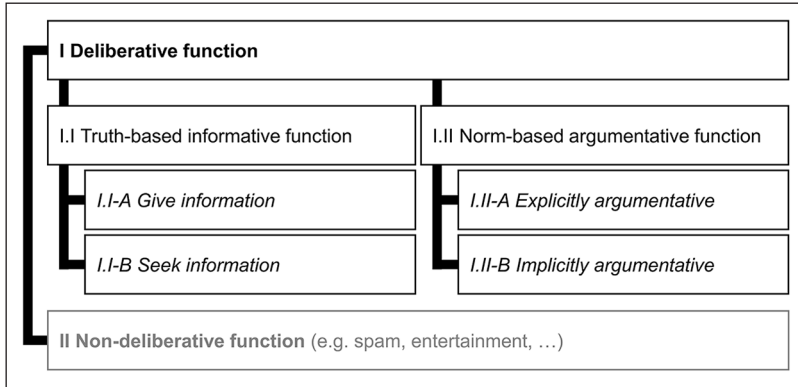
I Deliberative function

I.I Truth-based informative function

I.I-A Give information

I.I-B Seek information

I.II Norm-based argumentative function

I.II-A Explicitly argumentative

I.II-B Implicitly argumentative

II Non-deliberative function (e.g. spam, entertainment, …)